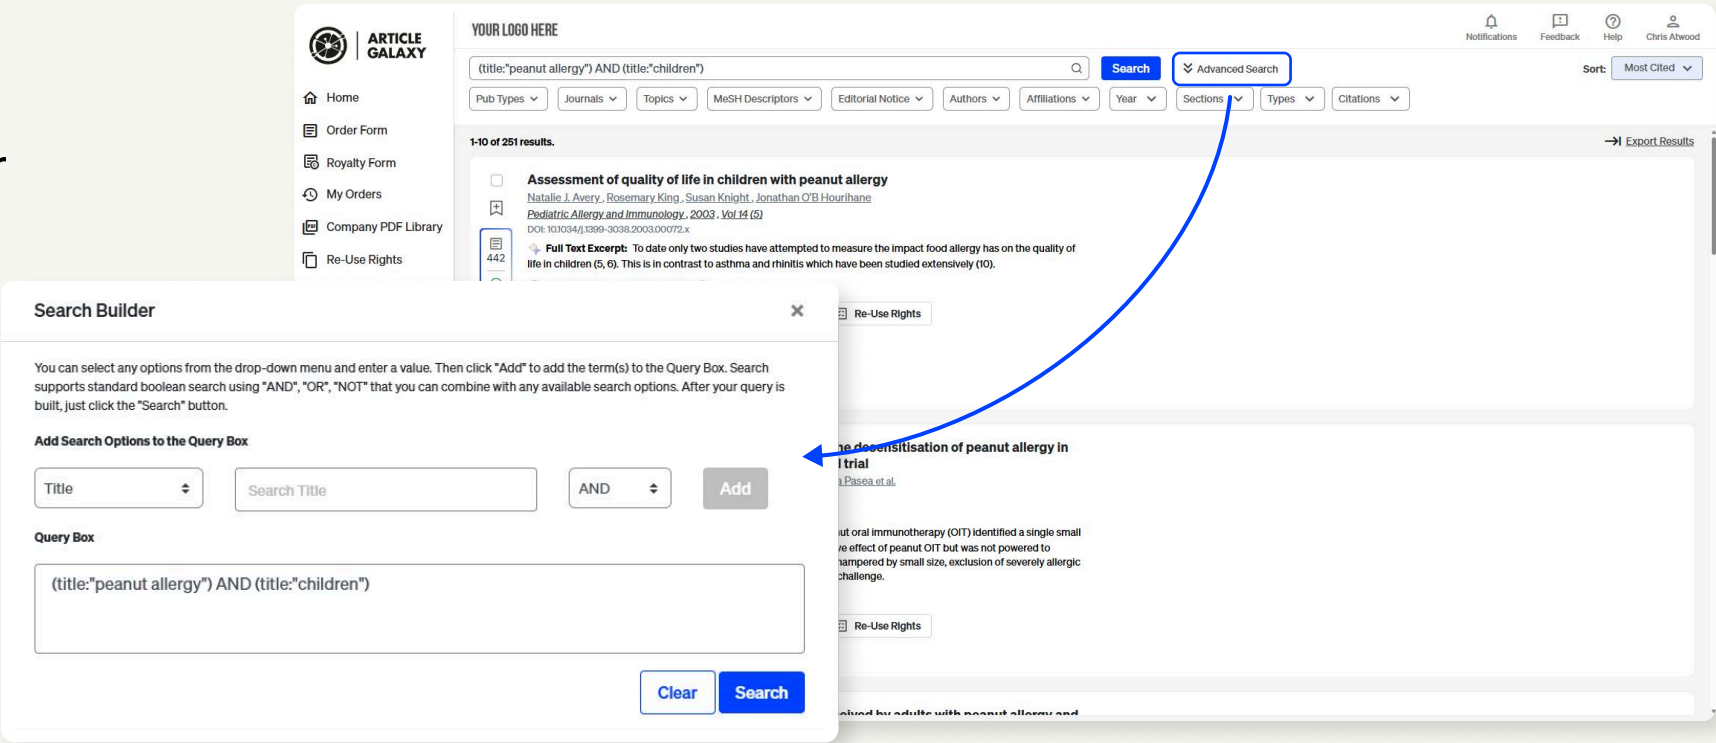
ARTICLE GALAXY

YOUR LOGO HERE

Notifications Feedback Help Chris Atwood

(title:"peanut allergy") AND (title:"children")

Search

Advanced Search

Sort: Most Cited

Pub Types Journals Topics MeSH Descriptors Editorial Notice Authors Affiliations Year Sections Types Citations

Home
Order Form
Royalty Form
My Orders
Company PDF Library
Re-Use Rights

1-10 of 251 results.

Export Results

Assessment of quality of life in children with peanut allergy

Natalie J. Avery, Rosemary King, Susan Knight, Jonathan O'B Hourihane

Pediatric Allergy and Immunology, 2003, Vol 14 (5)

DOI: 10.1034/j.1399-3038.2003.00072.x

442

Full Text Excerpt: To date only two studies have attempted to measure the impact food allergy has on the quality of life in children (5, 6). This is in contrast to asthma and rhinitis which have been studied extensively (10).

Re-Use Rights

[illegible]he desensitisation of peanut allergy in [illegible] trial

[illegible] Pasea et al.

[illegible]ut oral immunotherapy (OIT) identified a single small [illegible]e effect of peanut OIT but was not powered to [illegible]hampered by small size, exclusion of severely allergic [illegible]challenge.

Re-Use Rights

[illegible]eived by adults with peanut allergy and

Search Builder

You can select any options from the drop-down menu and enter a value. Then click "Add" to add the term(s) to the Query Box. Search supports standard boolean search using "AND", "OR", "NOT" that you can combine with any available search options. After your query is built, just click the "Search" button.

Add Search Options to the Query Box

Title

Search Title

AND

Add

Query Box

(title:"peanut allergy") AND (title:"children")

Clear

Search